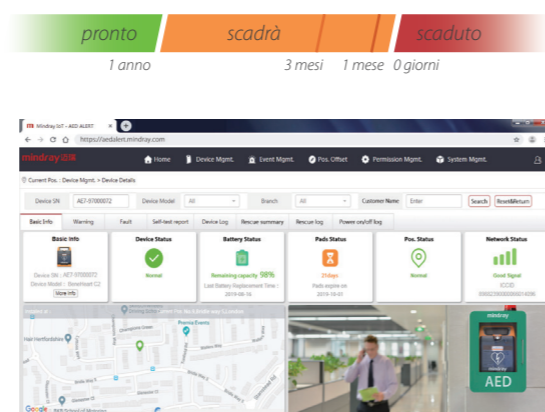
pronto

scadrà

scaduto

1 anno

3 mesi

1 mese

0 giorni

Mindray IoT - AED ALERT

https://aedalert.mindray.com

mindray 迈瑞

Home

Device Mgmt.

Event Mgmt.

Pos. Offset

Permission Mgmt.

System Mgmt.

Current Pos. : Device Mgmt. > Device Details

Device SN

AE7-97000072

Device Model

All

Branch

All

Customer Name

Enter

Search

Reset&Return

Basic Info

Warning

Fault

Self-test report

Device Log

Rescue summary

Rescue log

Power on/off log

Basic Info

Device SN : AE7-97000072

Device Model : BeneHeart C2

More Info

Device Status

Normal

Battery Status

Remaining capacity 98%

Last Battery Replacement Time : 2019-08-16

Pads Status

21days

Pads expire on

2019-10-01

Pos. Status

Normal

Network Status

Good Signal

ICCID

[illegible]

mindray

AED

Google